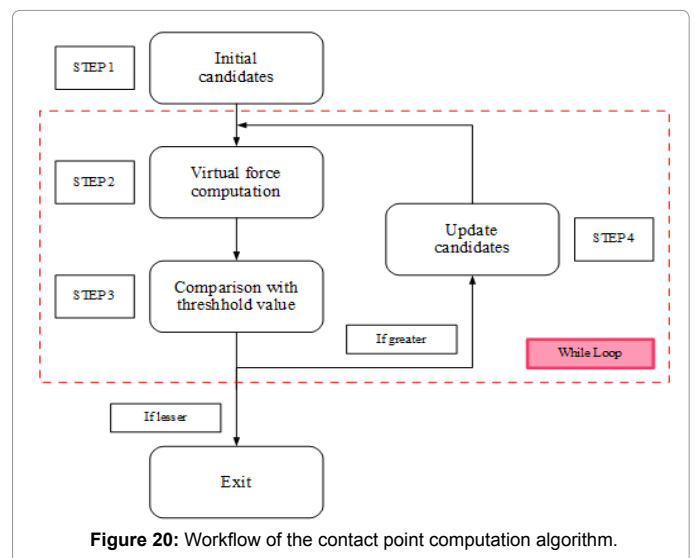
STEP 1

Initial candidates

STEP 2

Virtual force computation

Update candidates

STEP 4

STEP 3

Comparison with threshhold value

If greater

While Loop

If lesser

Exit

**Figure 20:** Workflow of the contact point computation algorithm.